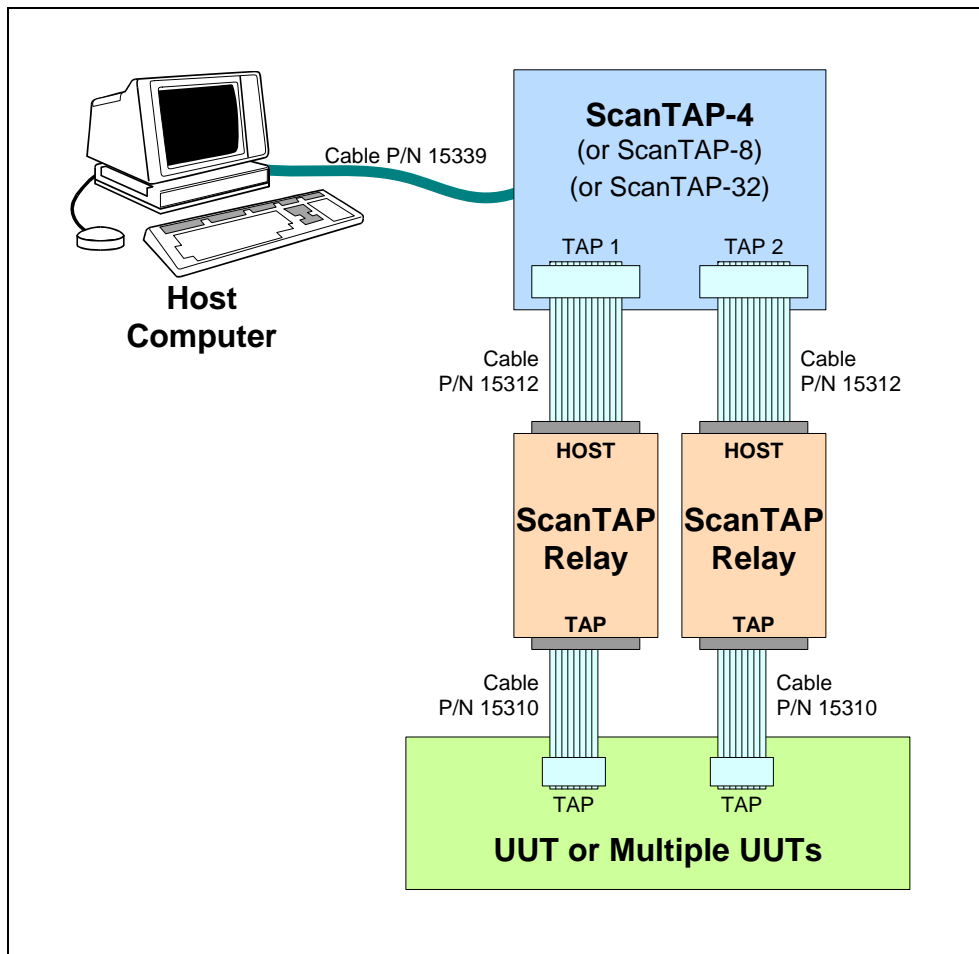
Host Computer

Cable P/N 15339

ScanTAP-4
(or ScanTAP-8)
(or ScanTAP-32)

TAP 1

TAP 2

Cable P/N 15312

Cable P/N 15312

HOST

ScanTAP Relay

TAP

HOST

ScanTAP Relay

TAP

Cable P/N 15310

Cable P/N 15310

TAP

TAP

UUT or Multiple UUTs